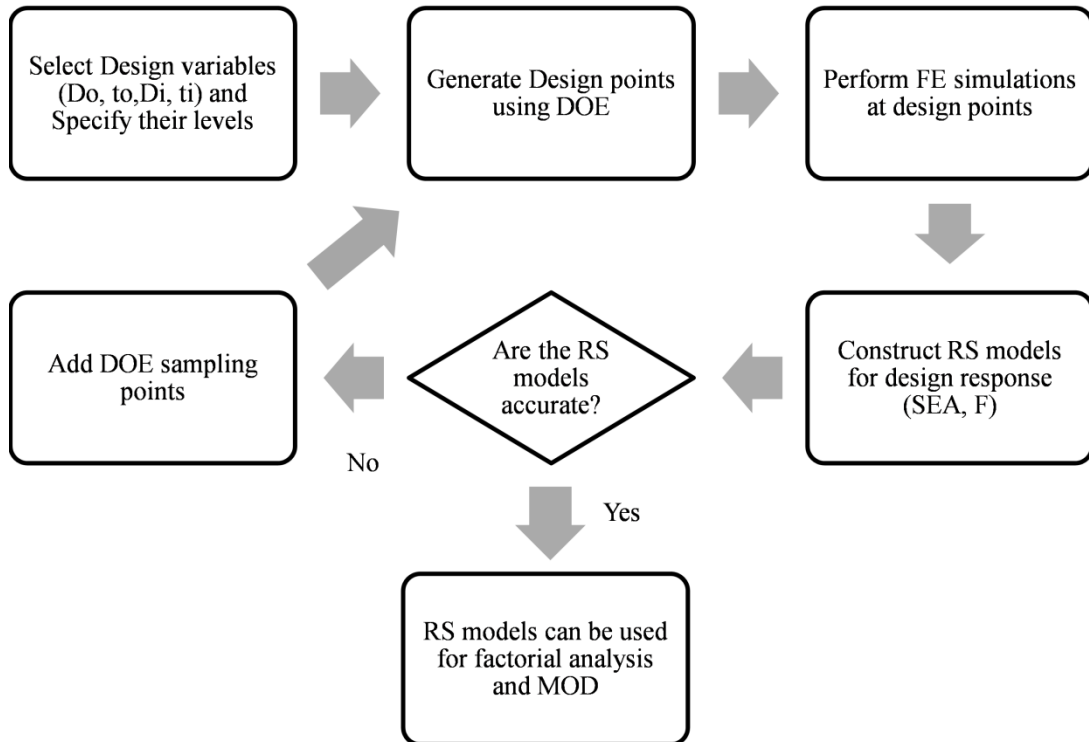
Select Design variables (Do, to,Di, ti) and Specify their levels

Generate Design points using DOE

Perform FE simulations at design points

Construct RS models for design response (SEA, F)

Are the RS models accurate?

Add DOE sampling points

No

Yes

RS models can be used for factorial analysis and MOD